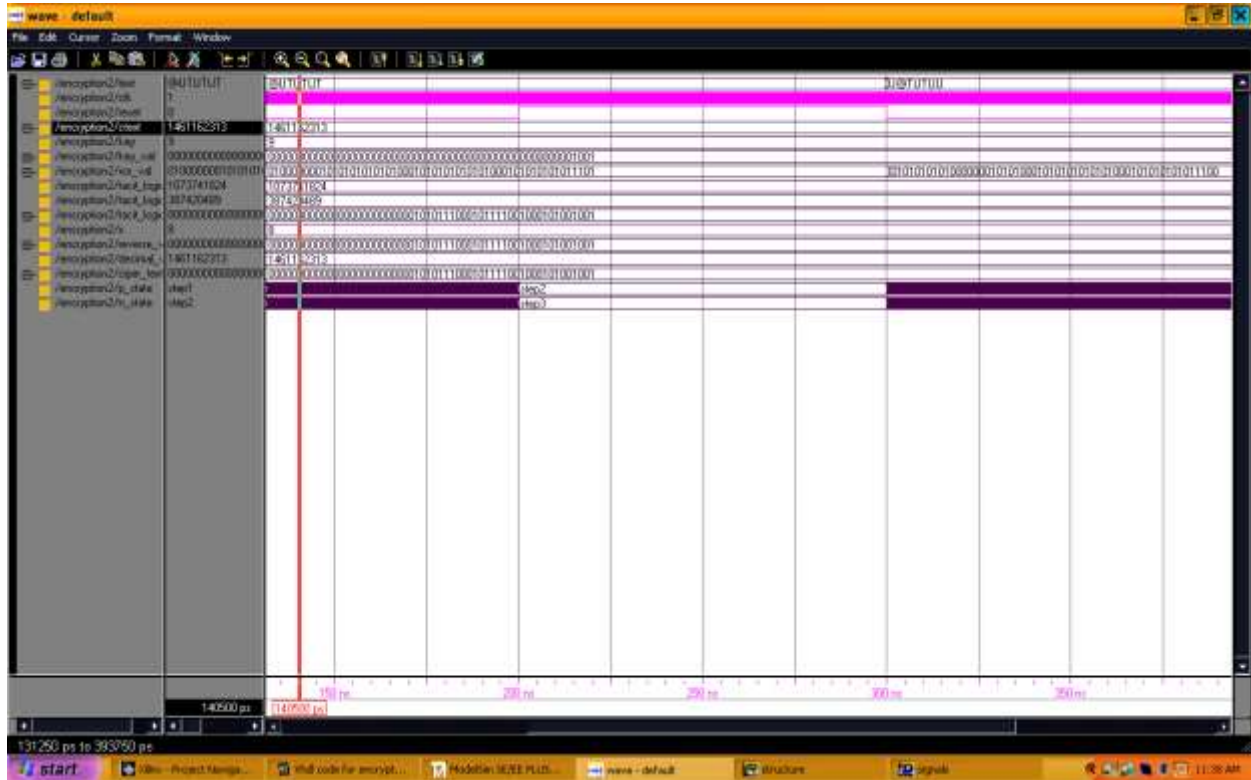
wave - default

File Edit Cursor Zoom Format Window

/encryption2/text | 0UTUTUT | 0UTUTUT | 0@TUTUU
/encryption2/clk | 1
/encryption2/reset | 0
/encryption2/ctext | 1461162313 | 1461162313
/encryption2/key | 0 | 0
/encryption2/key_val | 000000000000000 | 00000000000000000000000000000000000000000000001001
/encryption2/xor_val | 010000000101010 | 01000000010101010101010100001010101000010101011110 | 0101010101000000101010101010101010100001010101100
/encryption2/hard_logic | 1073741824 | 1073741824
/encryption2/hard_logic | 387420489 | 387420489
/encryption2/hard_logic | 000000000000000 | 0000000000000000000000101011100010111100100101001001
/encryption2/x | 0 | 0
/encryption2/reverse_ | 000000000000000 | 0000000000000000000000101011100010111100100101001001
/encryption2/decimal_ | 1461162313 | 1461162313
/encryption2/cipher_text | 000000000000000 | 0000000000000000000000101011100010111100100101001001
/encryption2/p_state | step1 | step2
/encryption2/n_state | step2 | step3

150 ns | 200 ns | 250 ns | 300 ns | 350 ns
140500 ps | 140500 ps

131250 ps to 393750 ps

start | Xilinx - Project Naviga... | Vhdl code for encrypt... | ModelSim SE/EE PLUS... | wave - default | structure | signals | 11:38 AM